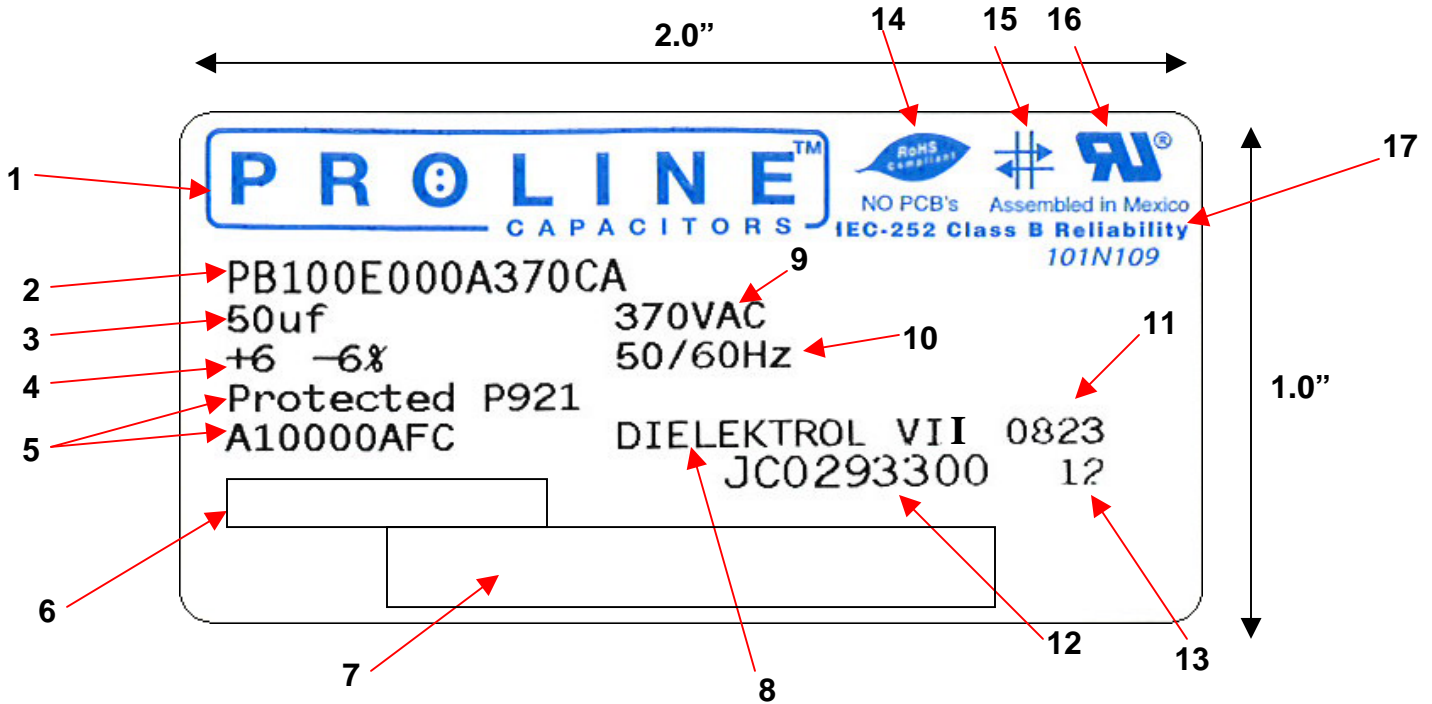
2.0”

14 15 16

PROLINE™
CAPACITORS

RoHS Compliant
NO PCB's

Assembled in Mexico

17

IEC-252 Class B Reliability
101N109

1

2 PB100E000A370CA

9

3 50uf 370VAC

4 +6 -6% 50/60Hz 10

11

5 Protected P921
A10000AFC DIELEKTROL VII 0823
JC0293300 12

1.0”

6

7

8

12

13